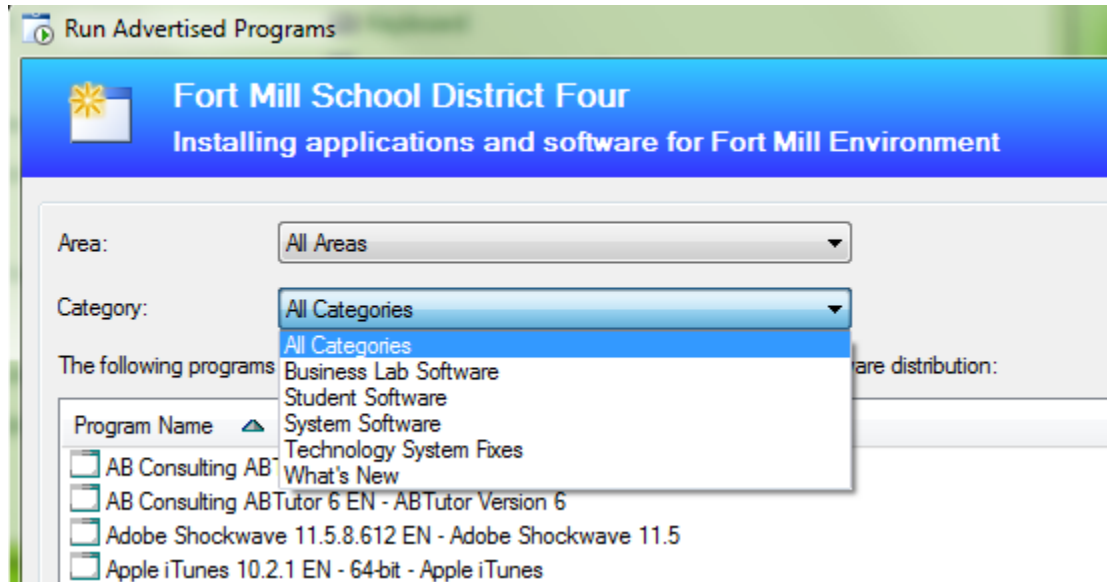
Run Advertised Programs

Fort Mill School District Four
Installing applications and software for Fort Mill Environment

Area: All Areas

Category: All Categories

All Categories
Business Lab Software
Student Software
System Software
Technology System Fixes
What's New

The following programs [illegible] ware distribution:

Program Name

AB Consulting ABT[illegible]
AB Consulting ABTutor 6 EN - ABTutor Version 6
Adobe Shockwave 11.5.8.612 EN - Adobe Shockwave 11.5
Apple iTunes 10.2.1 EN - 64-bit - Apple iTunes